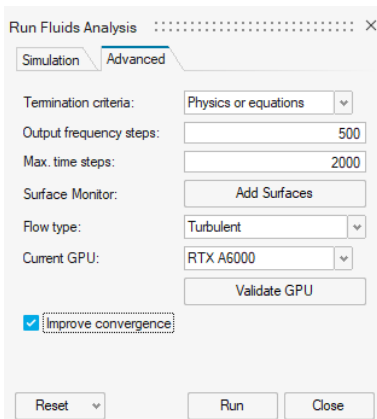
Run Fluids Analysis ×

Simulation | Advanced

Termination criteria: Physics or equations

Output frequency steps: 500

Max. time steps: 2000

Surface Monitor: Add Surfaces

Flow type: Turbulent

Current GPU: RTX A6000

Validate GPU

Improve convergence

Reset | Run | Close